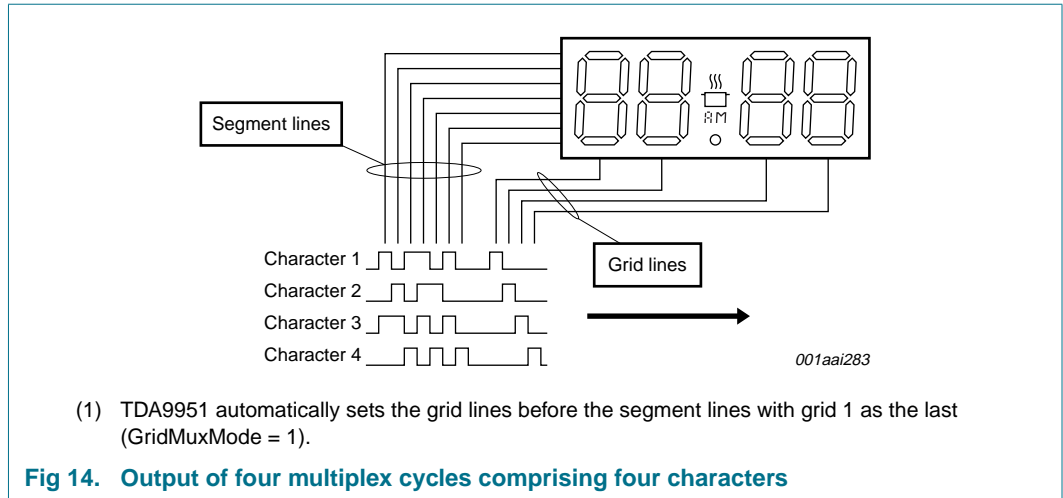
AM

Segment lines

Grid lines

Character 1

Character 2

Character 3

Character 4

001aai283

(1) TDA9951 automatically sets the grid lines before the segment lines with grid 1 as the last (GridMuxMode = 1).

Fig 14. Output of four multiplex cycles comprising four characters